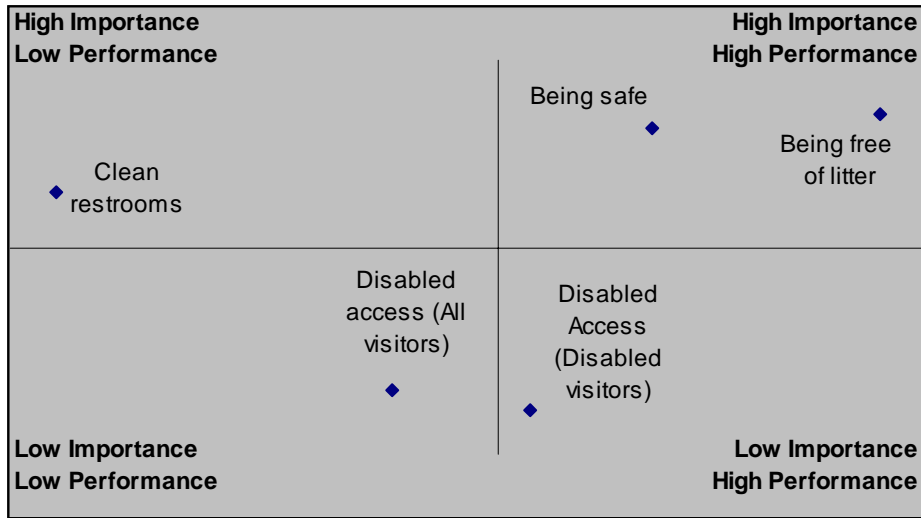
High Importance
Low Performance

High Importance
High Performance

Being safe

Being free of litter

Clean restrooms

Disabled access (All visitors)

Disabled Access (Disabled visitors)

Low Importance
Low Performance

Low Importance
High Performance